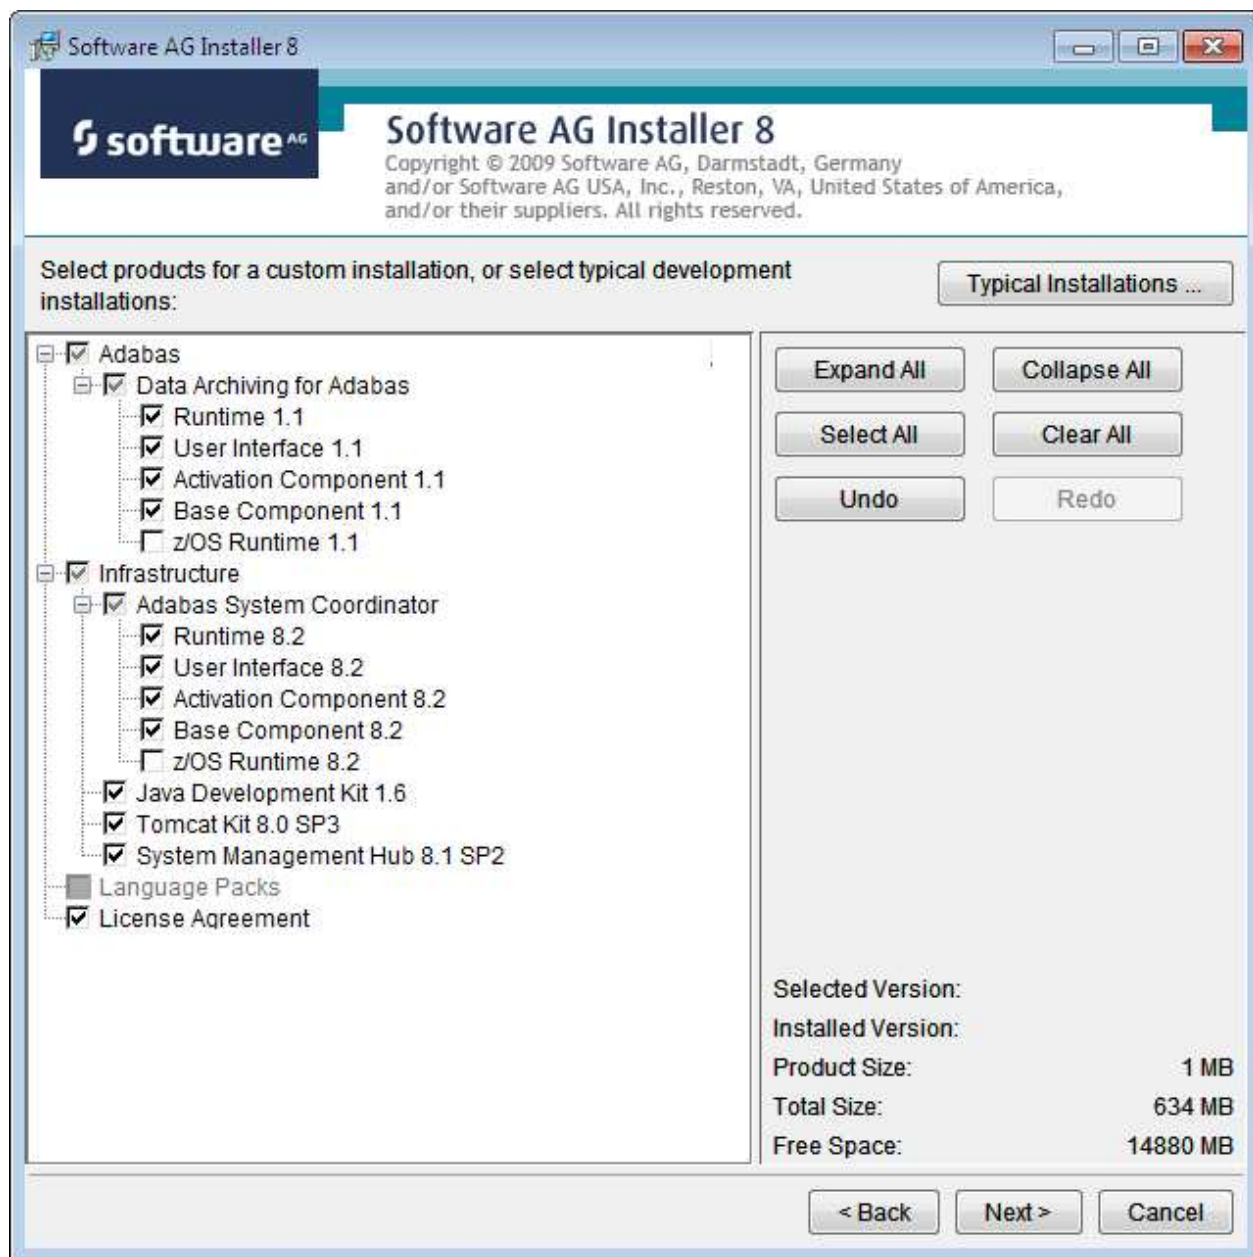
Software AG Installer 8

software AG

Software AG Installer 8
Copyright © 2009 Software AG, Darmstadt, Germany and/or Software AG USA, Inc., Reston, VA, United States of America, and/or their suppliers. All rights reserved.

Select products for a custom installation, or select typical development installations:

Typical Installations ...

Adabas
Data Archiving for Adabas
Runtime 1.1
User Interface 1.1
Activation Component 1.1
Base Component 1.1
z/OS Runtime 1.1
Infrastructure
Adabas System Coordinator
Runtime 8.2
User Interface 8.2
Activation Component 8.2
Base Component 8.2
z/OS Runtime 8.2
Java Development Kit 1.6
Tomcat Kit 8.0 SP3
System Management Hub 8.1 SP2
Language Packs
License Agreement

Expand All
Collapse All
Select All
Clear All
Undo
Redo

Selected Version:
Installed Version:
Product Size: 1 MB
Total Size: 634 MB
Free Space: 14880 MB

< Back
Next >
Cancel